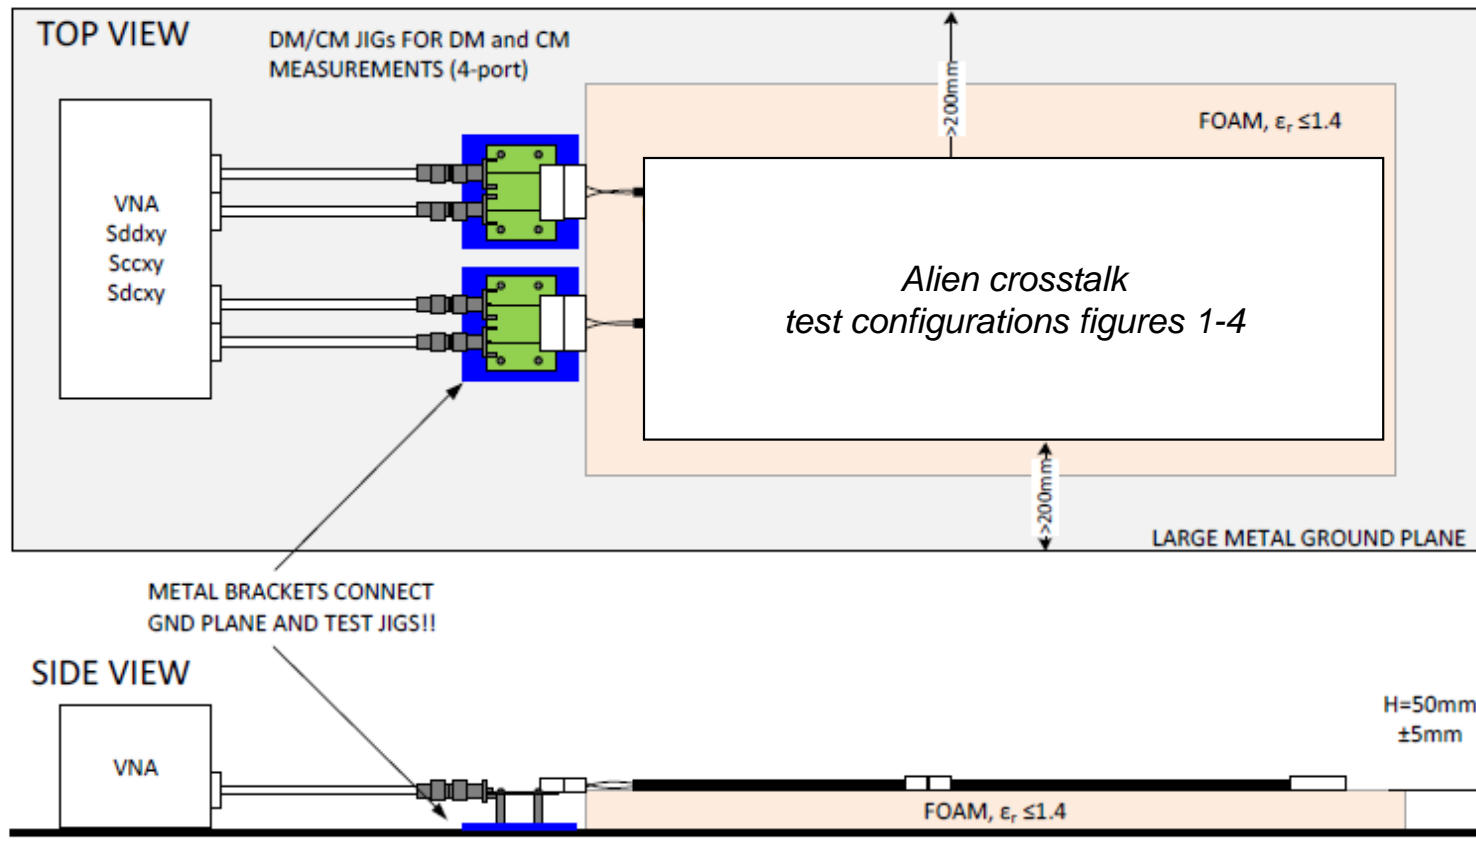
TOP VIEW

DM/CM JIGs FOR DM and CM MEASUREMENTS (4-port)

>200mm

FOAM, $\varepsilon_r \leq 1.4$

VNA
Sddxy
Sccxy
Sdcxy

Alien crosstalk
test configurations figures 1-4

>200mm

LARGE METAL GROUND PLANE

METAL BRACKETS CONNECT GND PLANE AND TEST JIGS!!

SIDE VIEW

H=50mm
±5mm

VNA

FOAM, $\varepsilon_r \leq 1.4$